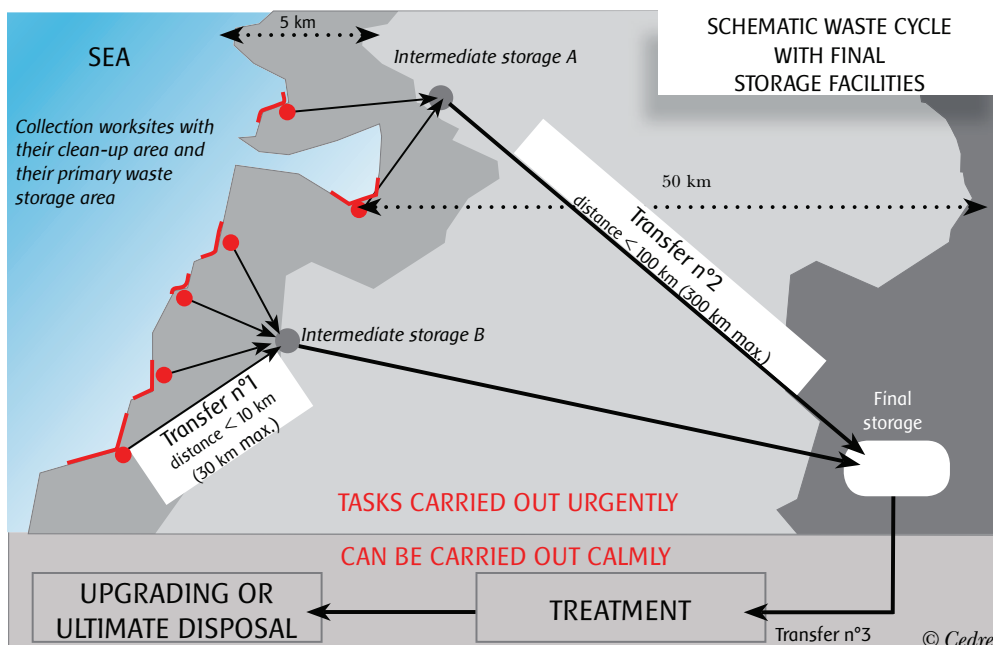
SCHEMATIC WASTE CYCLE WITH FINAL STORAGE FACILITIES

5 km

SEA

Intermediate storage A

Collection worksites with their clean-up area and their primary waste storage area

50 km

Transfer n°2
distance < 100 km (300 km max.)

Intermediate storage B

Transfer n°1
distance < 10 km
(30 km max.)

Final storage

TASKS CARRIED OUT URGENTLY

CAN BE CARRIED OUT CALMLY

UPGRADING OR ULTIMATE DISPOSAL

TREATMENT

Transfer n°3

© Cedre